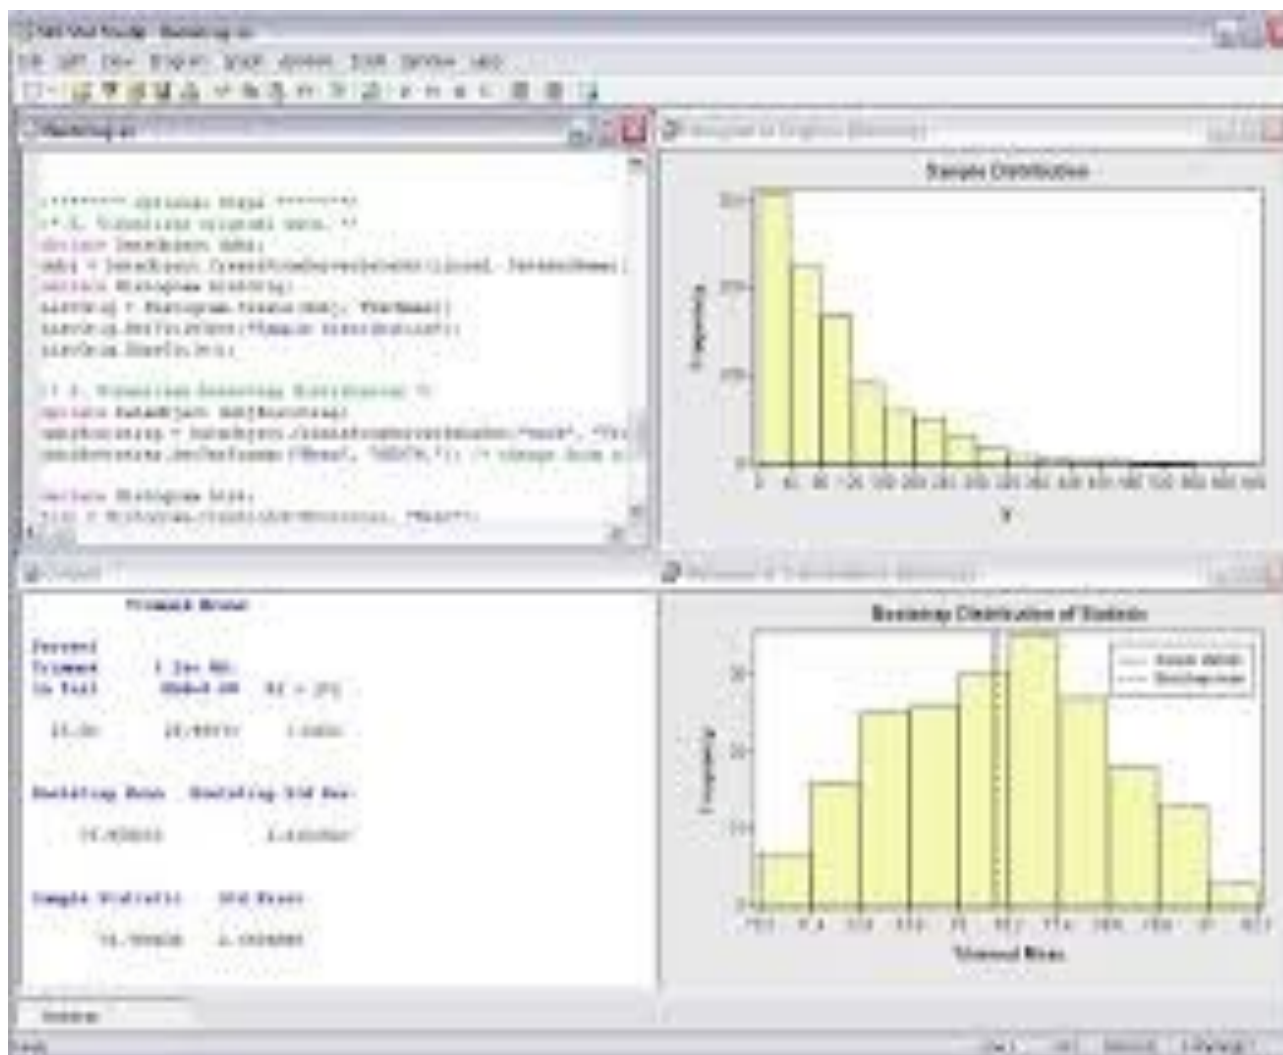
Sample Distribution

Frequency

Y

Bootstrap Distribution of Statistic

Frequency

Trimmed Mean

Trimmed Mean

Percent
Trimmed
in Tail

Bootstrap Mean   Bootstrap Std Dev

Sample Statistic   Std Error

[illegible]